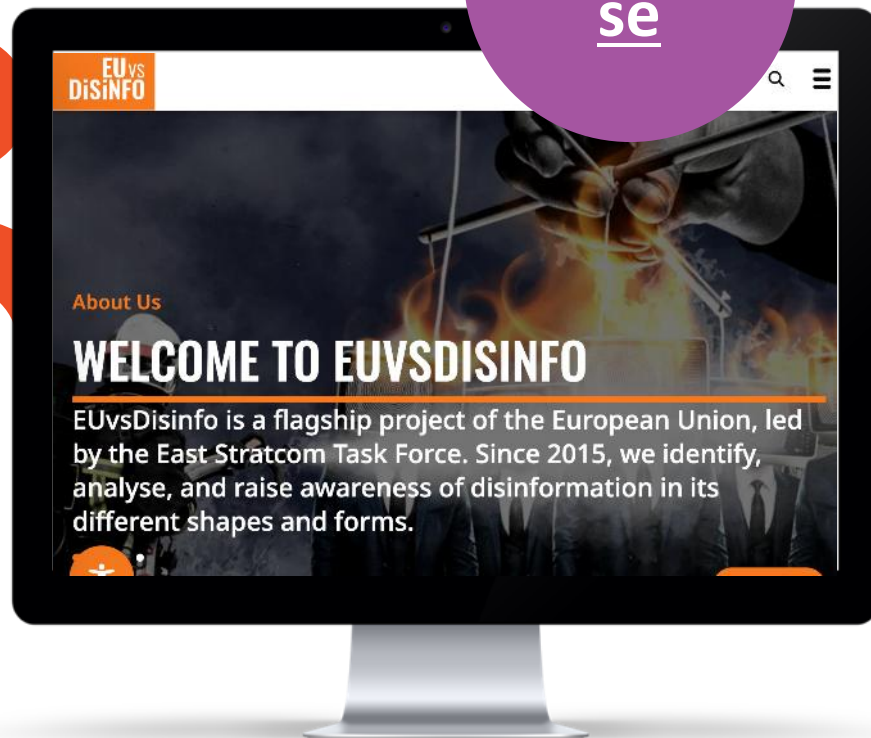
se

EU VS DiSiNFO

About Us

WELCOME TO EUVSDISINFO

EUvsDisinfo is a flagship project of the European Union, led by the East Stratcom Task Force. Since 2015, we identify, analyse, and raise awareness of disinformation in its different shapes and forms.